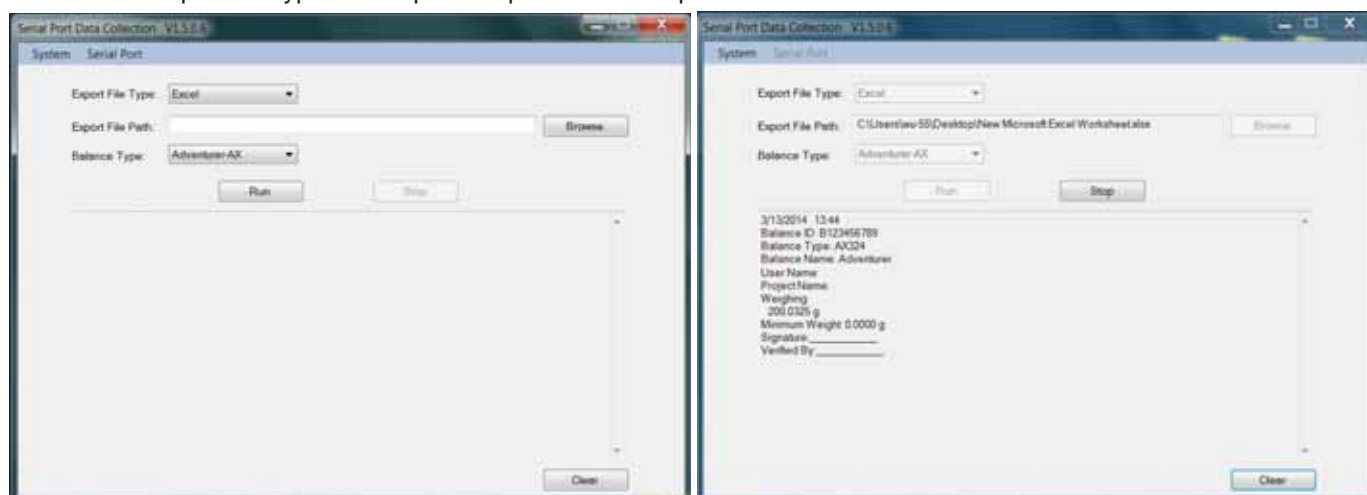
Serial Port Data Collection V1.5.0.6

System Serial Port

Export File Type: Excel

Export File Path:

Browse

Balance Type: Adventurer-AX

Run

Stop

Clear

Serial Port Data Collection V1.5.0.6

System Serial Port

Export File Type: Excel

Export File Path: C:\Users\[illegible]\Desktop\New Microsoft Excel Worksheet.xlsx

Browse

Balance Type: Adventurer-AX

Run

Stop

3/13/2014 13:44
Balance ID: B123456789
Balance Type: AX324
Balance Name: Adventurer
User Name:
Project Name:
Weighing
200.0325 g
Minimum Weight 0.0000 g
Signature:___________
Verified By:___________

Clear